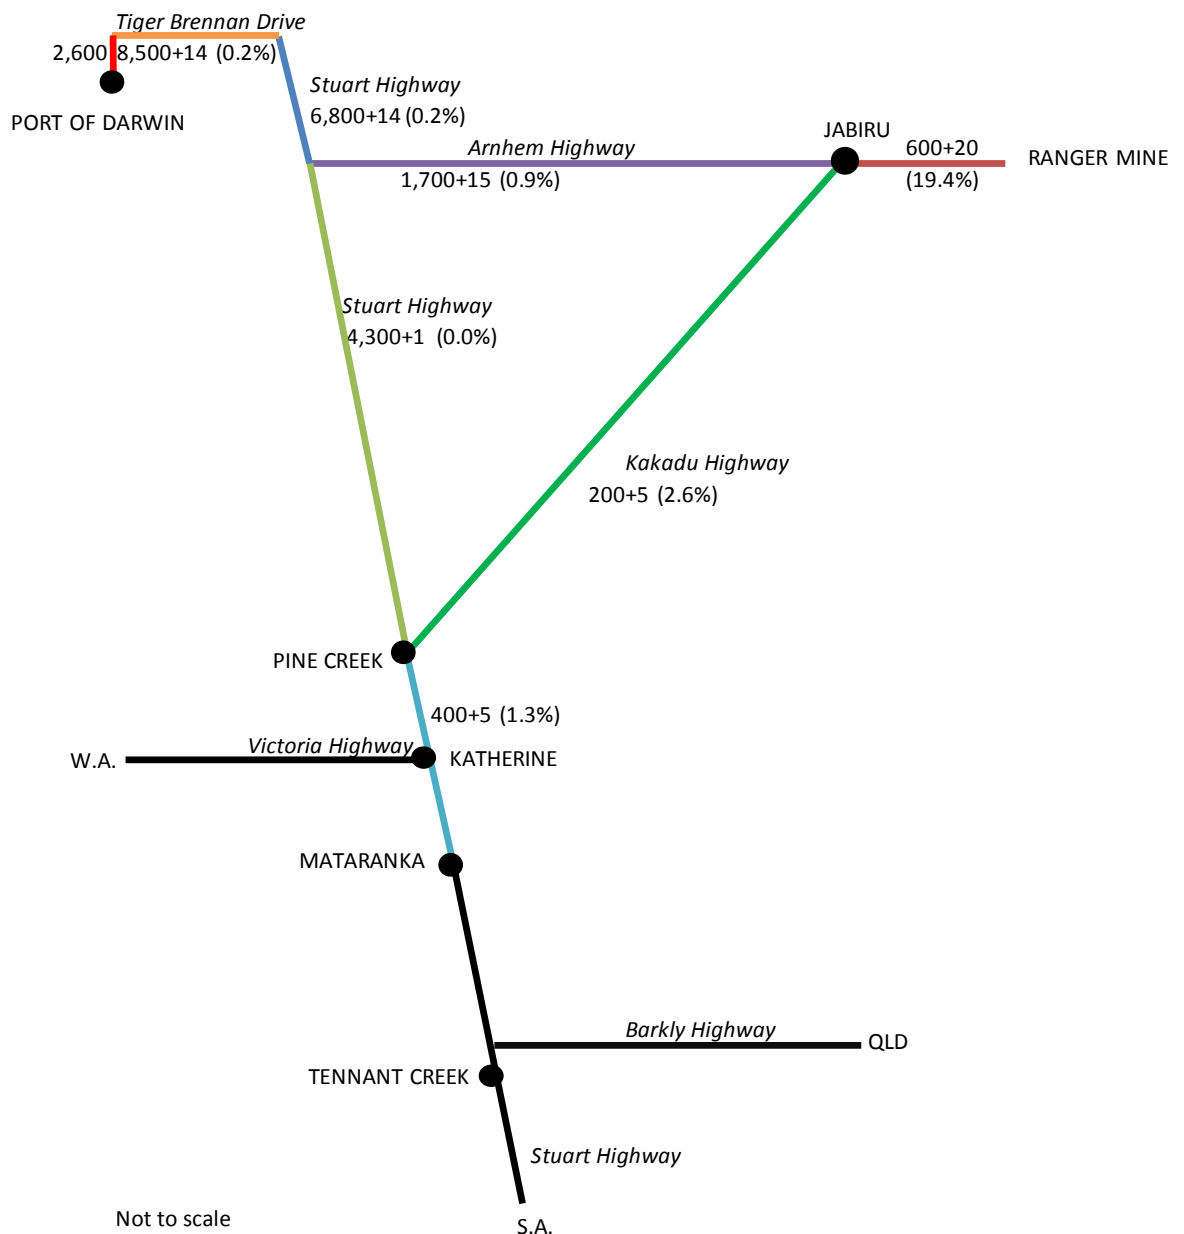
Tiger Brennan Drive
2,600 8,500+14 (0.2%)

PORT OF DARWIN

Stuart Highway
6,800+14 (0.2%)

JABIRU

Arnhem Highway
1,700+15 (0.9%)

600+20
(19.4%)

RANGER MINE

Stuart Highway
4,300+1 (0.0%)

Kakadu Highway
200+5 (2.6%)

PINE CREEK

400+5 (1.3%)

W.A.

Victoria Highway

KATHERINE

MATARANKA

Barkly Highway

QLD

TENNANT CREEK

Stuart Highway

Not to scale

S.A.